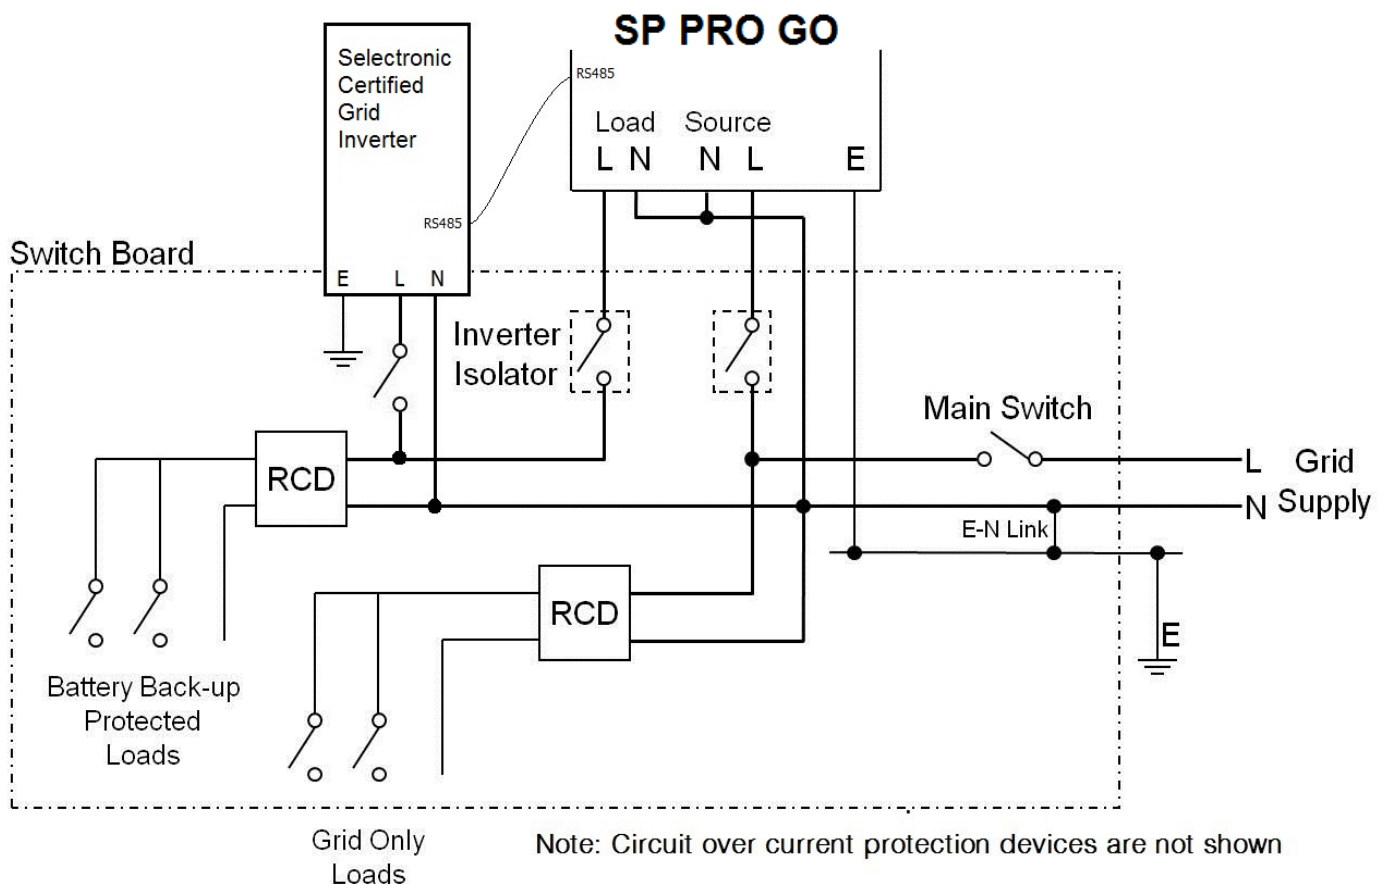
SP PRO GO

Selectronic Certified Grid Inverter

RS485

RS485

Load Source

L N N L E

Switch Board

E L N

Inverter Isolator

Main Switch

RCD

L Grid

N Supply

E-N Link

RCD

E

Battery Back-up Protected Loads

Grid Only Loads

Note: Circuit over current protection devices are not shown